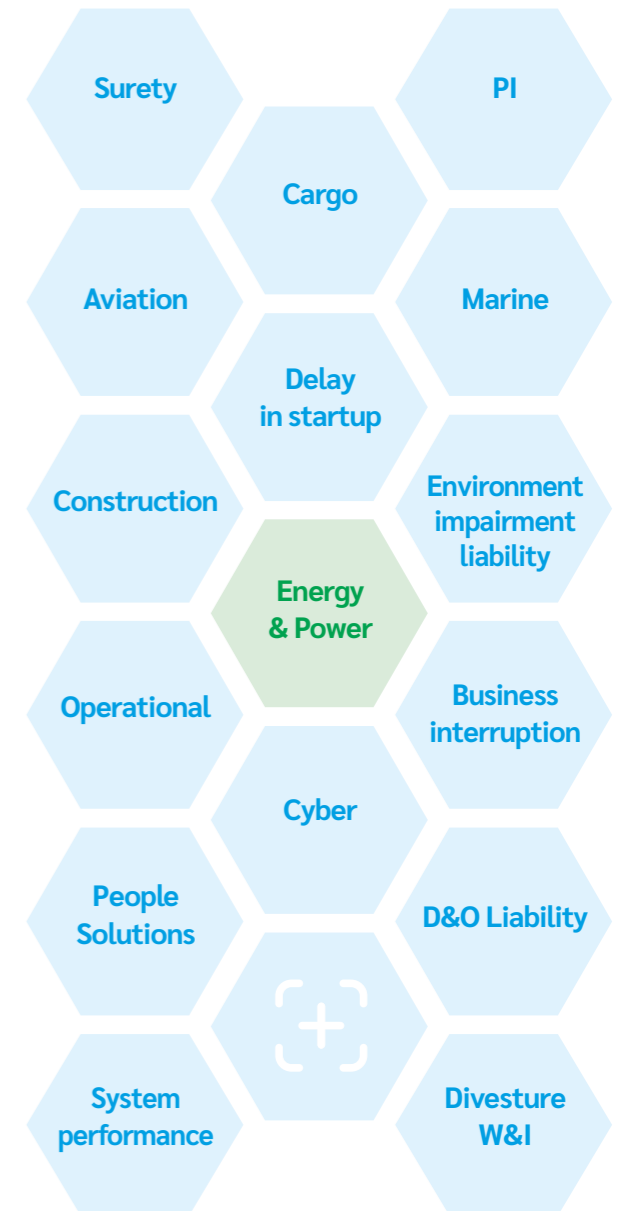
Surety

PI

Cargo

Aviation

Marine

Delay in startup

Construction

Environment impairment liability

Energy & Power

Operational

Business interruption

Cyber

People Solutions

D&O Liability

System performance

Divesture W&I